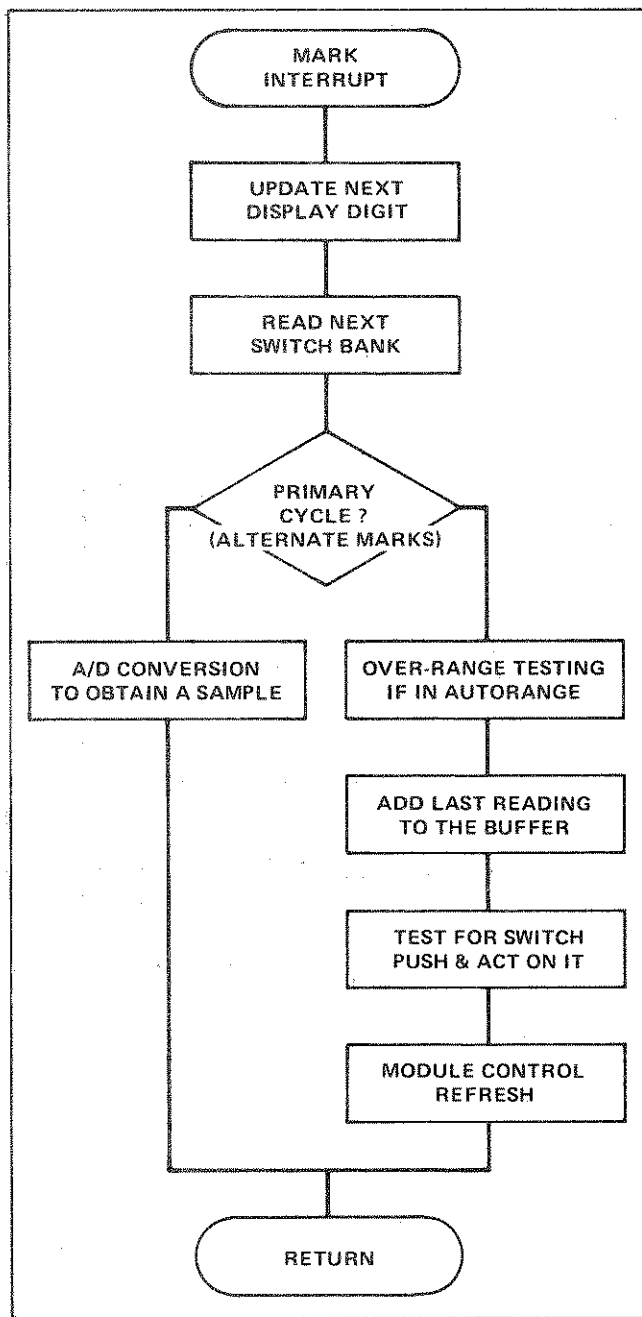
MARK INTERRUPT

UPDATE NEXT DISPLAY DIGIT

READ NEXT SWITCH BANK

PRIMARY CYCLE ? (ALTERNATE MARKS)

A/D CONVERSION TO OBTAIN A SAMPLE

OVER-RANGE TESTING IF IN AUTORANGE

ADD LAST READING TO THE BUFFER

TEST FOR SWITCH PUSH & ACT ON IT

MODULE CONTROL REFRESH

RETURN